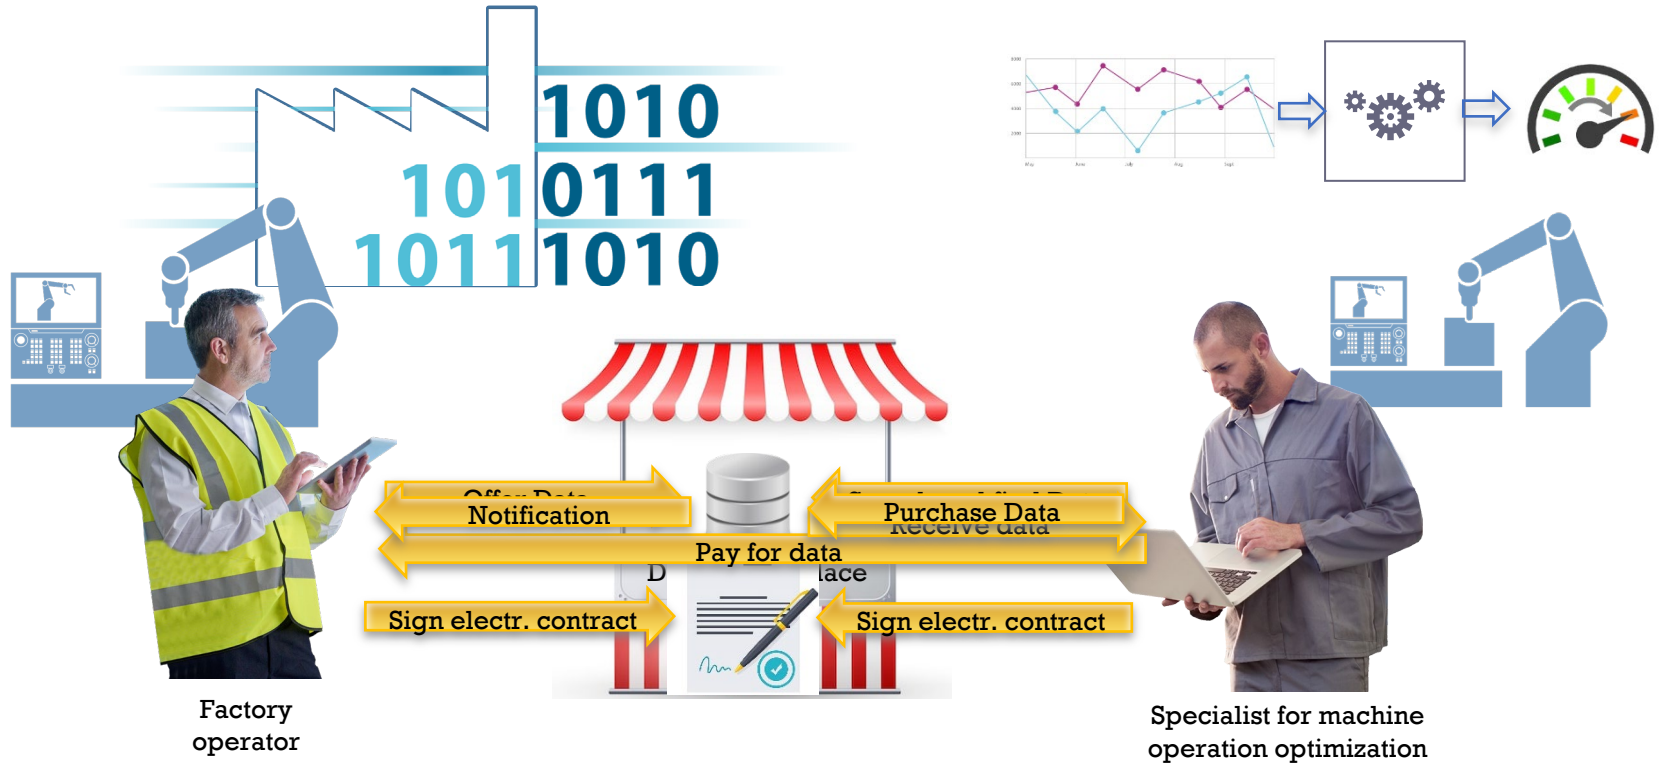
1010
101 0111
1011 1010

Offer Data
Notification

Purchase Data
Receive data

Pay for data

D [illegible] lace

Sign electr. contract

Sign electr. contract

Factory operator

Specialist for machine operation optimization